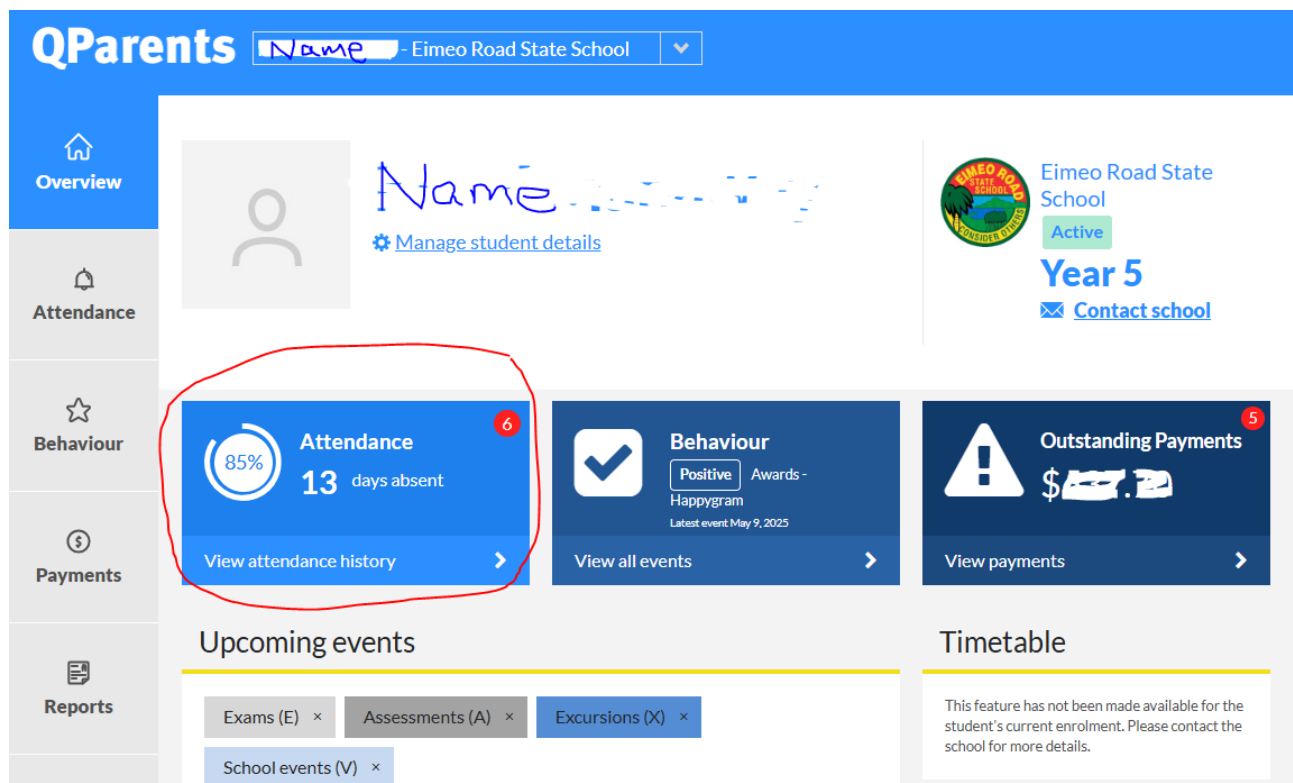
QParents Name - Eimeo Road State School

Overview

Attendance

Behaviour

Payments

Reports

Name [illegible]

Manage student details

EIMEO ROAD STATE SCHOOL CONSIDER OTHERS

Eimeo Road State School

Active

Year 5

Contact school

85%

Attendance

13 days absent

6

View attendance history

Behaviour

Positive Awards - Happygram

Latest event May 9, 2025

View all events

Outstanding Payments

$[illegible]

5

View payments

Upcoming events

Exams (E) ×

Assessments (A) ×

Excursions (X) ×

School events (V) ×

Timetable

This feature has not been made available for the student's current enrolment. Please contact the school for more details.